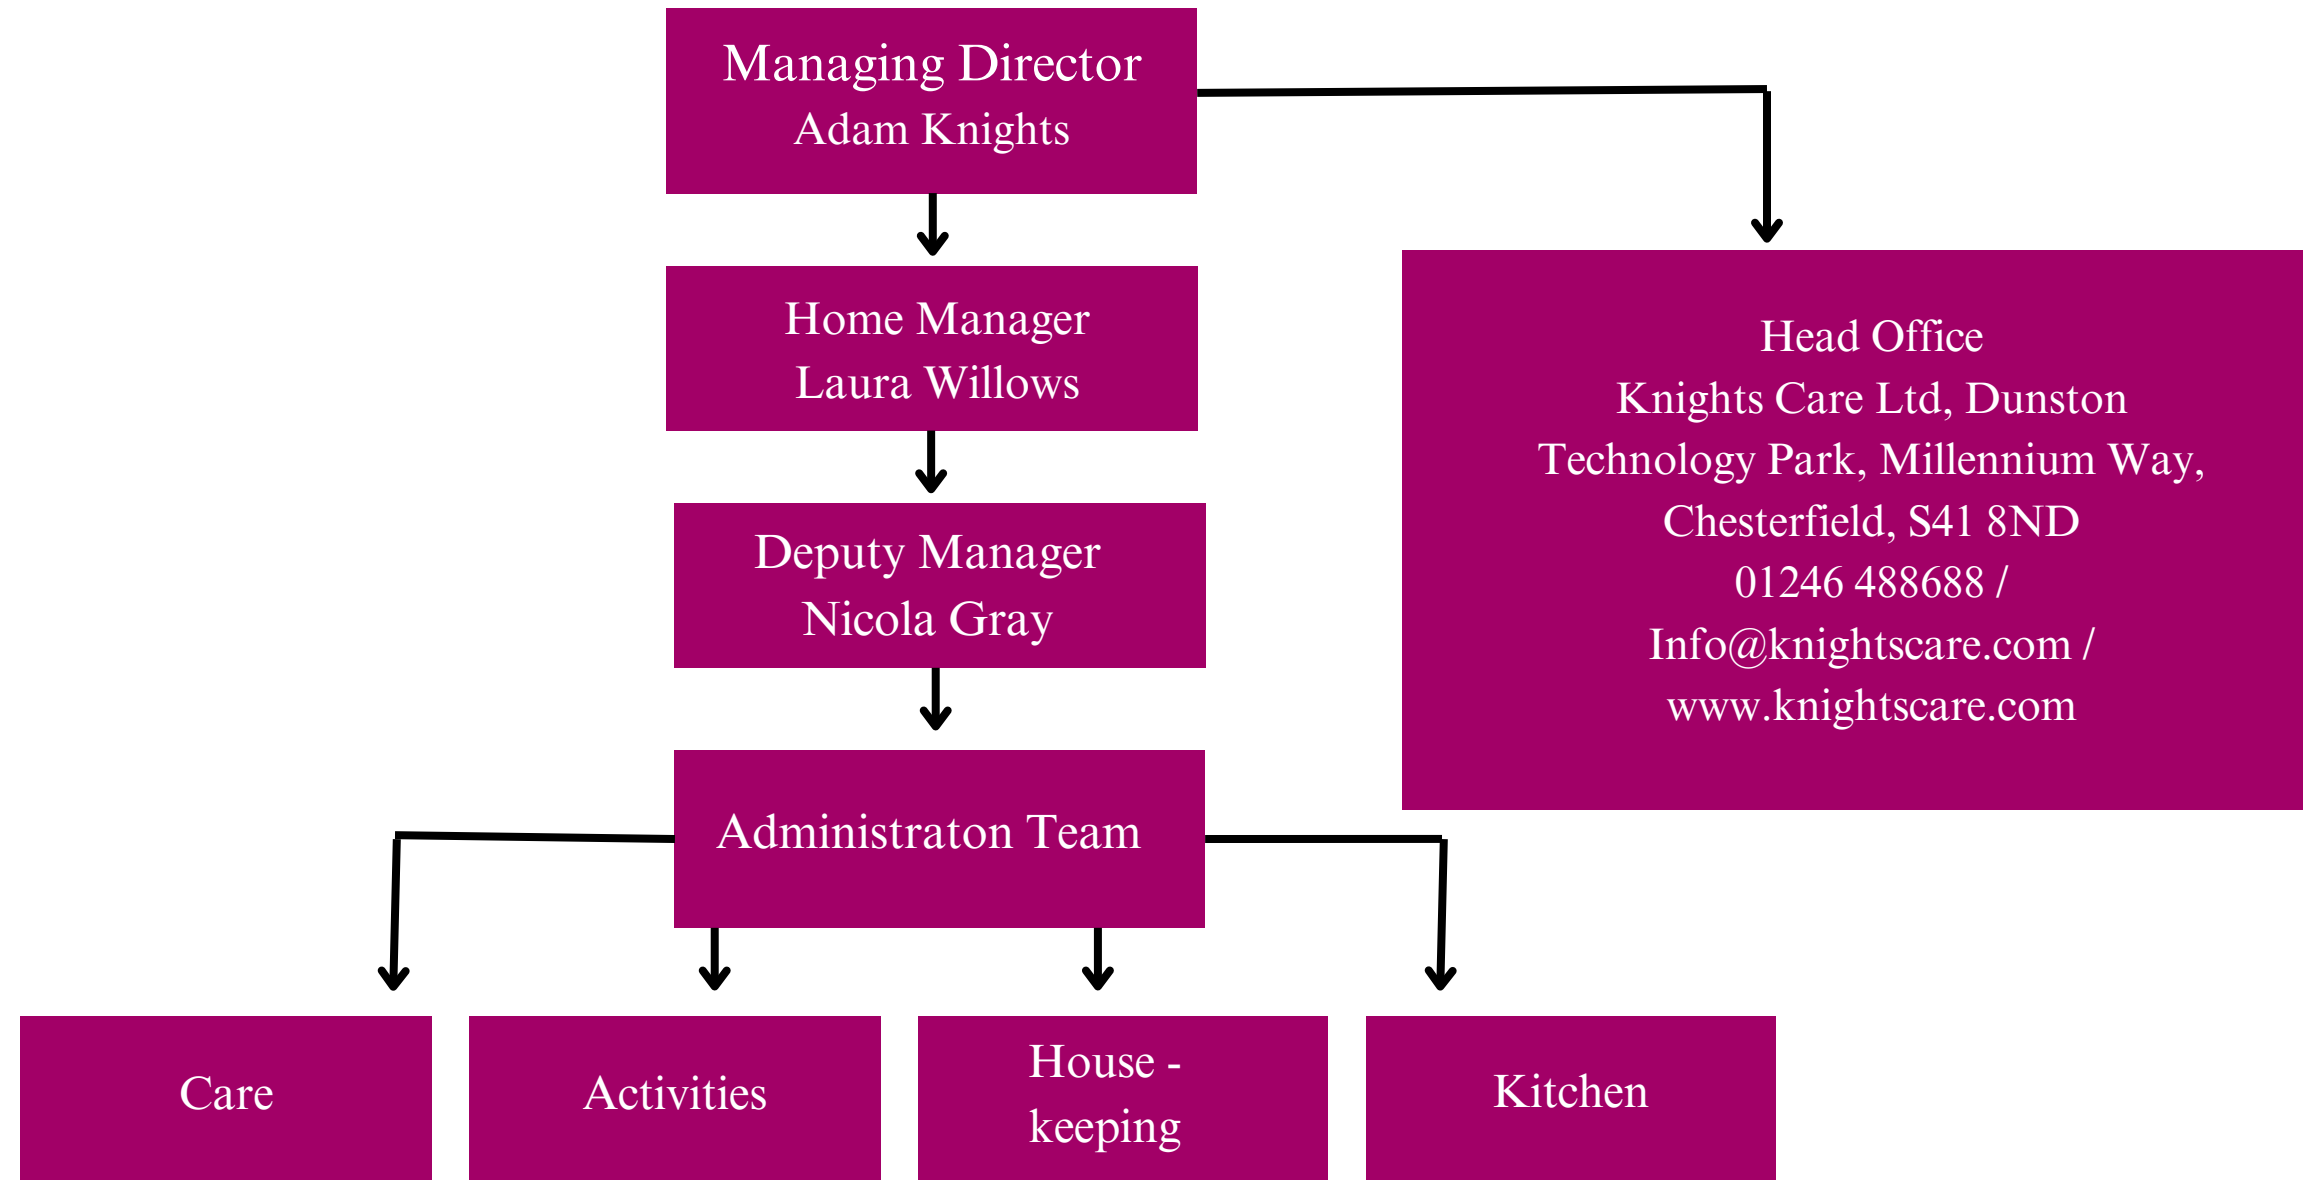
Managing Director
Adam Knights

Home Manager
Laura Willows

Deputy Manager
Nicola Gray

Administraton Team

Head Office
Knights Care Ltd, Dunston Technology Park, Millennium Way, Chesterfield, S41 8ND
01246 488688 /
Info@knightscare.com /
www.knightscare.com

Care

Activities

House - keeping

Kitchen